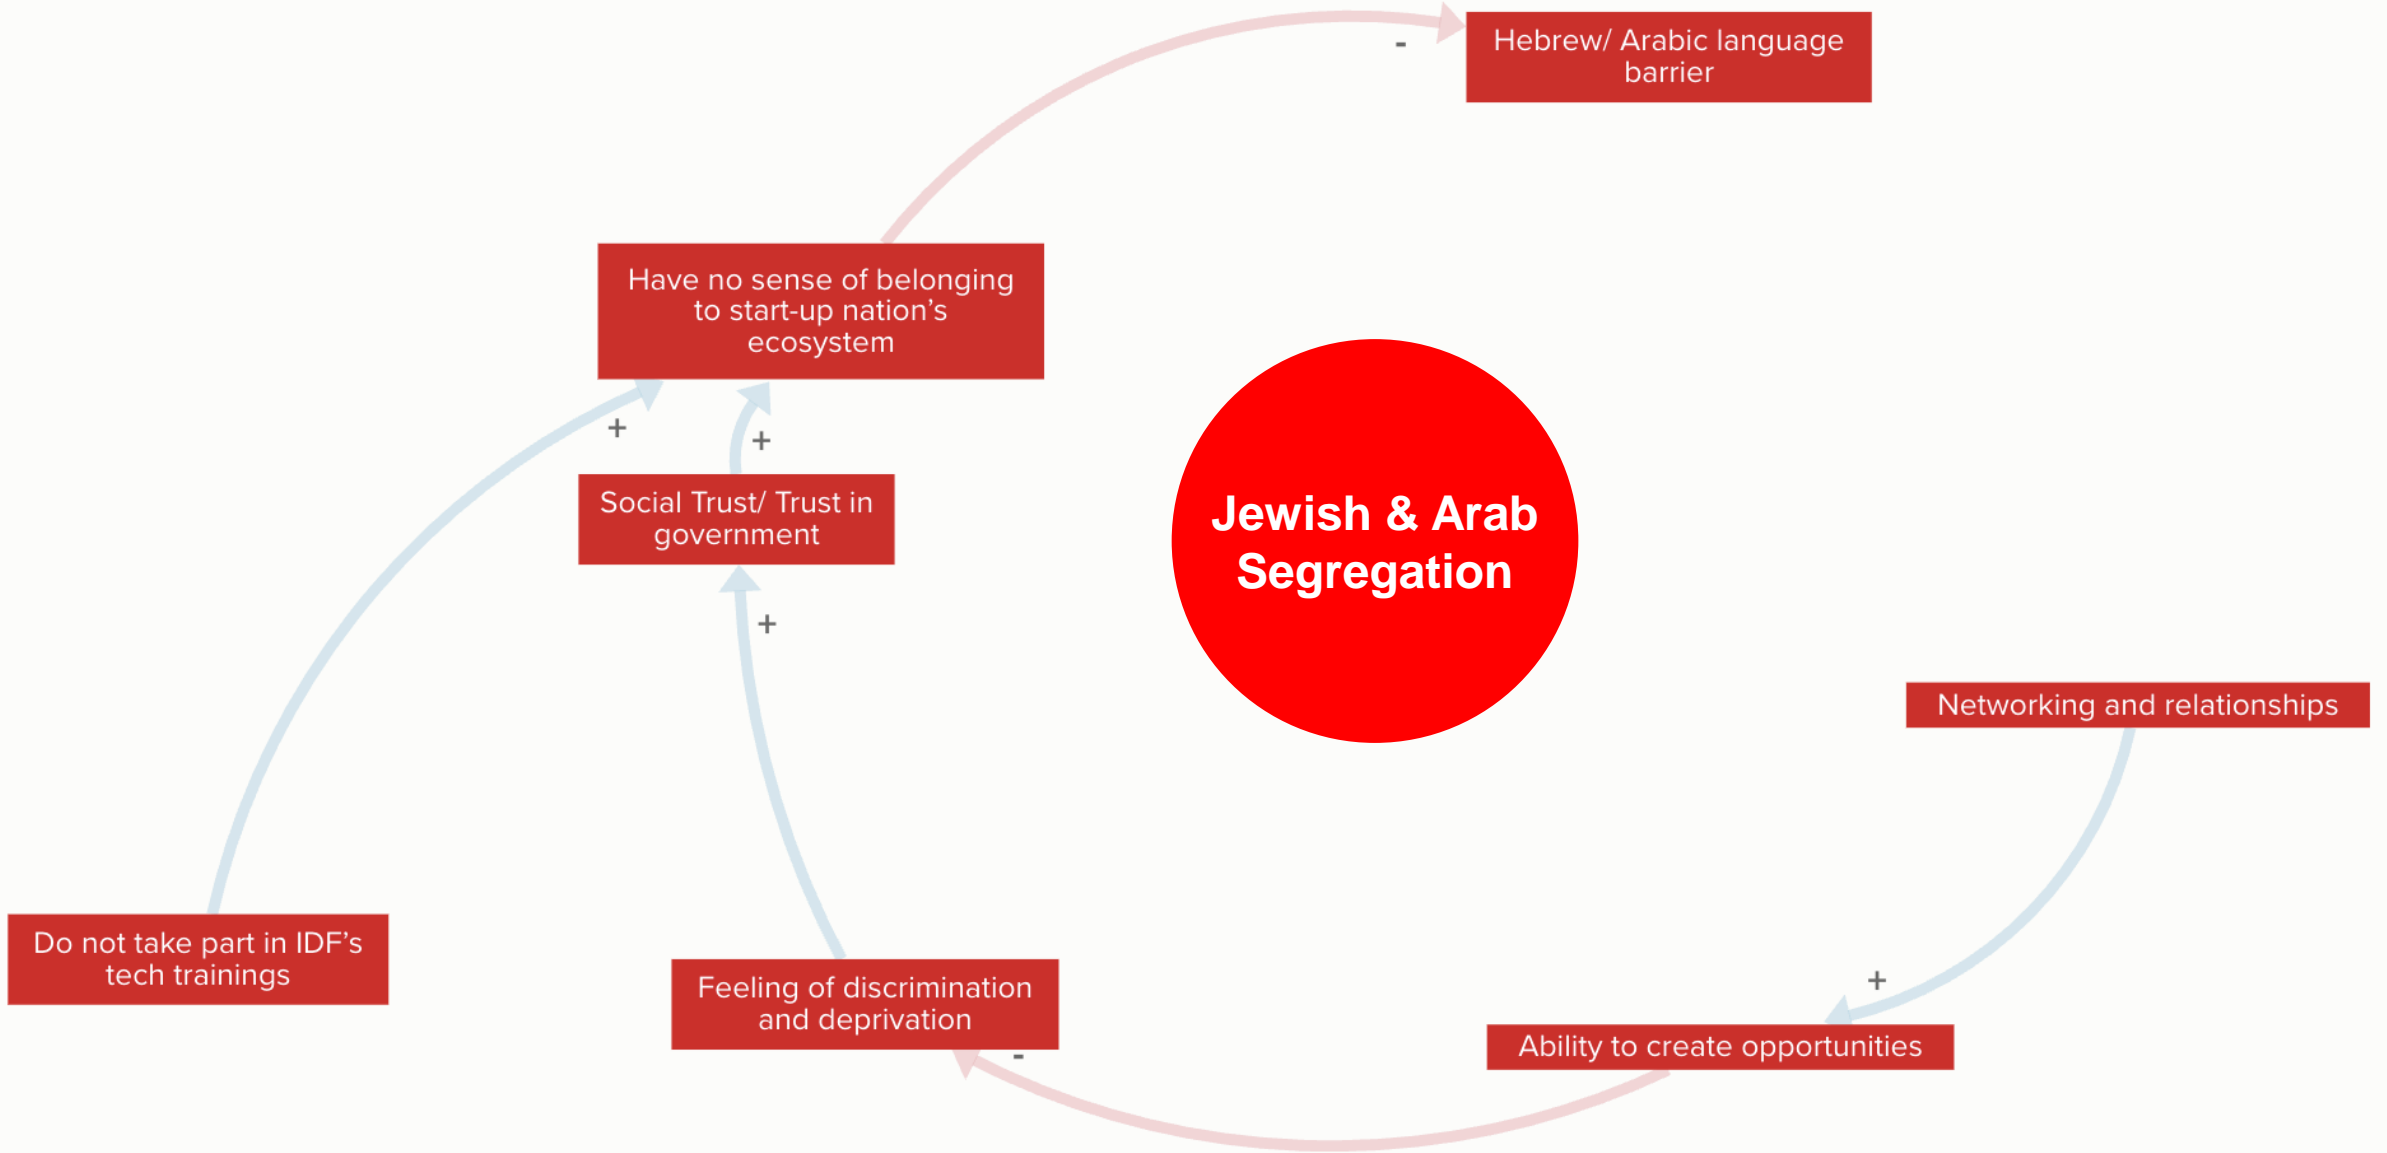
Hebrew/ Arabic language barrier

-

Have no sense of belonging to start-up nation's ecosystem

+

+

Social Trust/ Trust in government

+

Jewish & Arab Segregation

Networking and relationships

Do not take part in IDF's tech trainings

Feeling of discrimination and deprivation

-

+

Ability to create opportunities